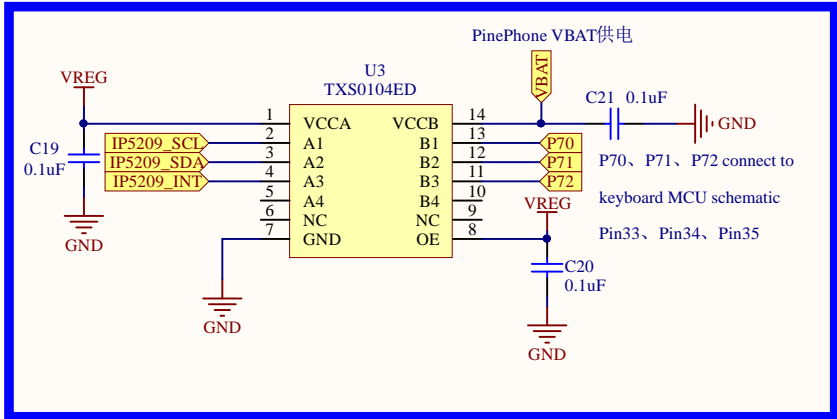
PinePhone VBAT供电

VBAT

U3
TXS0104ED

VREG

C19
0.1uF

GND

IP5209_SCL
IP5209_SDA
IP5209_INT

1 VCCA
2 A1
3 A2
4 A3
5 A4
6 NC
7 GND

14 VCCB
13 B1
12 B2
11 B3
10 B4
9 NC
8 OE

P70
P71
P72

C21 0.1uF
GND

VREG

C20
0.1uF

GND

GND

P70、P71、P72 connect to

keyboard MCU schematic

Pin33、Pin34、Pin35